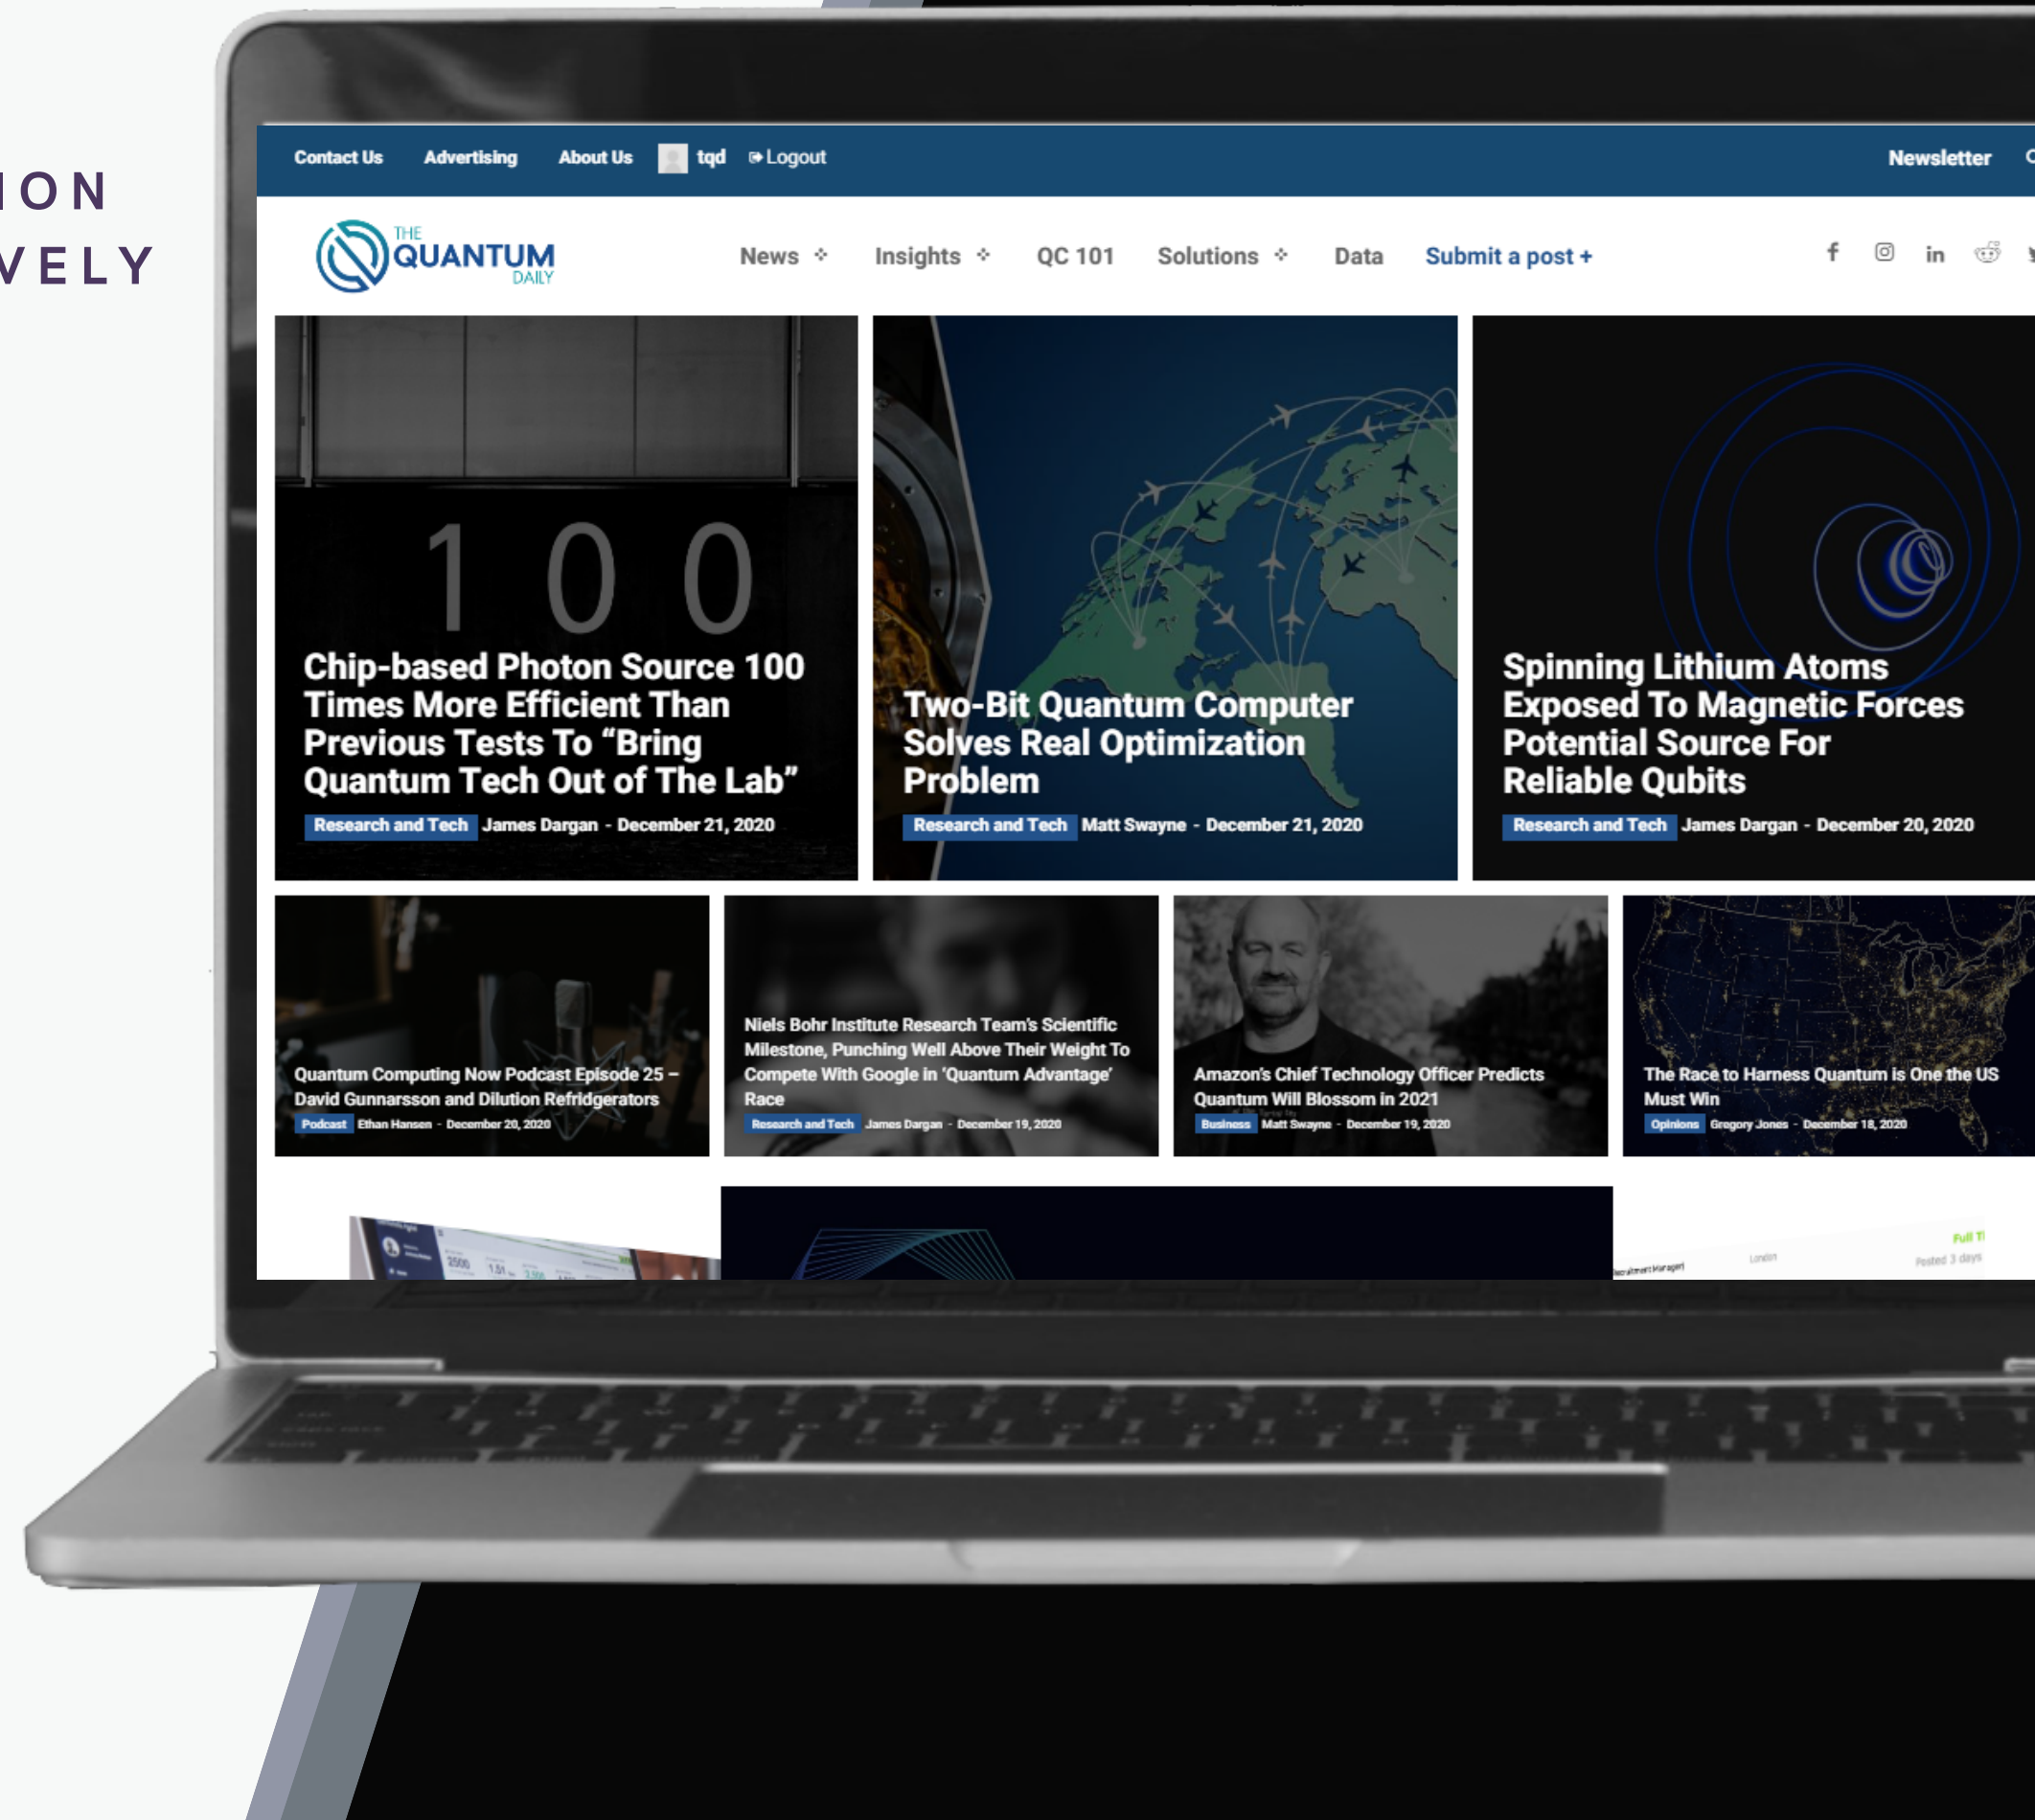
ION
VELY

Contact Us Advertising About Us tqd Logout Newsletter

THE QUANTUM DAILY

News Insights QC 101 Solutions Data Submit a post +

100

Chip-based Photon Source 100 Times More Efficient Than Previous Tests To "Bring Quantum Tech Out of The Lab"
Research and Tech James Dargan - December 21, 2020

Two-Bit Quantum Computer Solves Real Optimization Problem
Research and Tech Matt Swayne - December 21, 2020

Spinning Lithium Atoms Exposed To Magnetic Forces Potential Source For Reliable Qubits
Research and Tech James Dargan - December 20, 2020

Quantum Computing Now Podcast Episode 25 – David Gunnarsson and Dilution Refridgerators
Podcast Ethan Hansen - December 20, 2020

Niels Bohr Institute Research Team's Scientific Milestone, Punching Well Above Their Weight To Compete With Google in 'Quantum Advantage' Race
Research and Tech James Dargan - December 19, 2020

Amazon's Chief Technology Officer Predicts Quantum Will Blossom in 2021
Business Matt Swayne - December 19, 2020

The Race to Harness Quantum is One the US Must Win
Opinions Gregory Jones - December 18, 2020